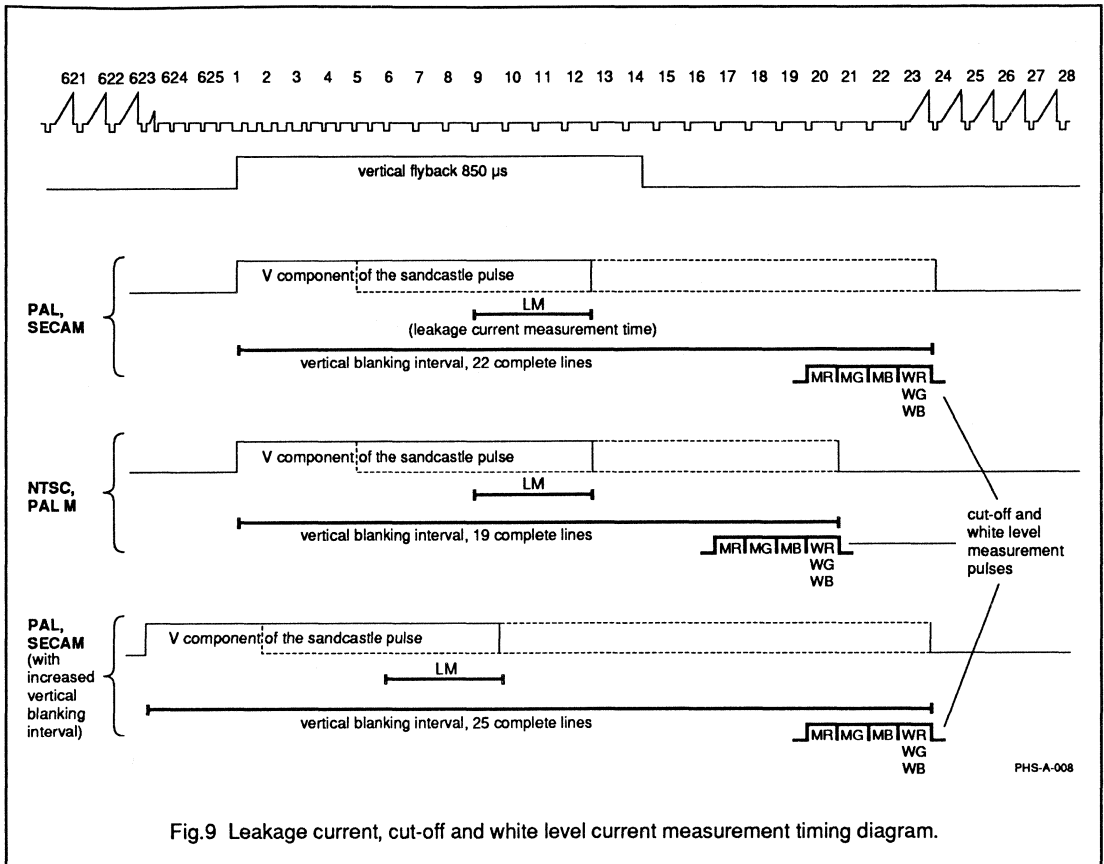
621 622 623 624 625 1 2 3 4 5 6 7 8 9 10 11 12 13 14 15 16 17 18 19 20 21 22 23 24 25 26 27 28

vertical flyback 850 μs

PAL, SECAM

V component of the sandcastle pulse

LM

(leakage current measurement time)

vertical blanking interval, 22 complete lines

MR MG MB WR
WG
WB

NTSC, PAL M

V component of the sandcastle pulse

LM

vertical blanking interval, 19 complete lines

MR MG MB WR
WG
WB

cut-off and white level measurement pulses

PAL, SECAM (with increased vertical blanking interval)

V component of the sandcastle pulse

LM

vertical blanking interval, 25 complete lines

MR MG MB WR
WG
WB

PHS-A-008

Fig.9 Leakage current, cut-off and white level current measurement timing diagram.